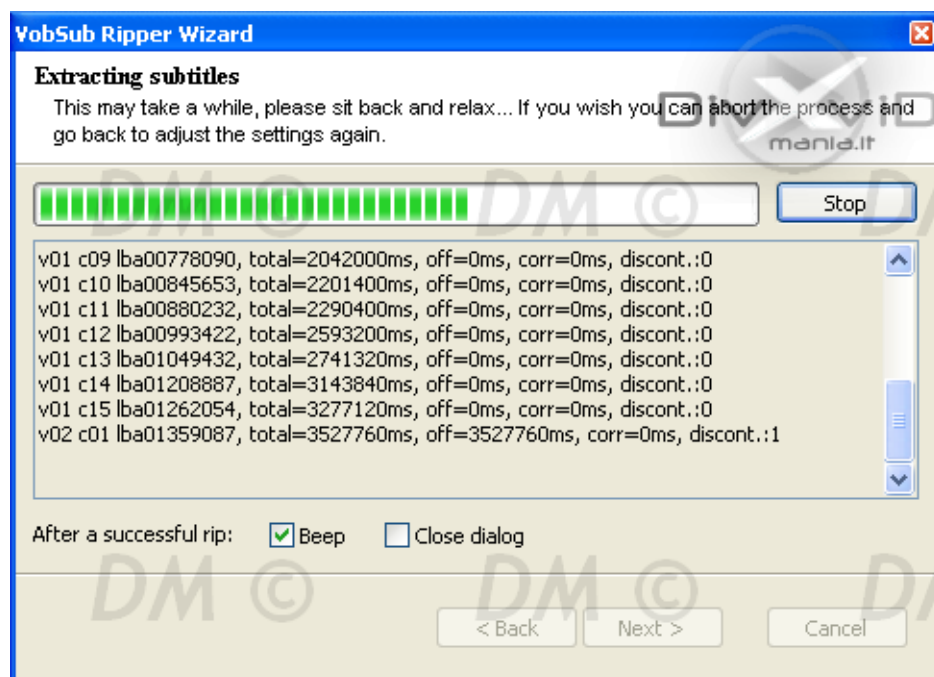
VobSub Ripper Wizard

Extracting subtitles

This may take a while, please sit back and relax... If you wish you can abort the process and go back to adjust the settings again.

DivX mania.it

Stop

v01 c09 lba00778090, total=2042000ms, off=0ms, corr=0ms, discont.:0
v01 c10 lba00845653, total=2201400ms, off=0ms, corr=0ms, discont.:0
v01 c11 lba00880232, total=2290400ms, off=0ms, corr=0ms, discont.:0
v01 c12 lba00993422, total=2593200ms, off=0ms, corr=0ms, discont.:0
v01 c13 lba01049432, total=2741320ms, off=0ms, corr=0ms, discont.:0
v01 c14 lba01208887, total=3143840ms, off=0ms, corr=0ms, discont.:0
v01 c15 lba01262054, total=3277120ms, off=0ms, corr=0ms, discont.:0
v02 c01 lba01359087, total=3527760ms, off=3527760ms, corr=0ms, discont.:1

After a successful rip: Beep Close dialog

DM © DM ©

< Back Next > Cancel